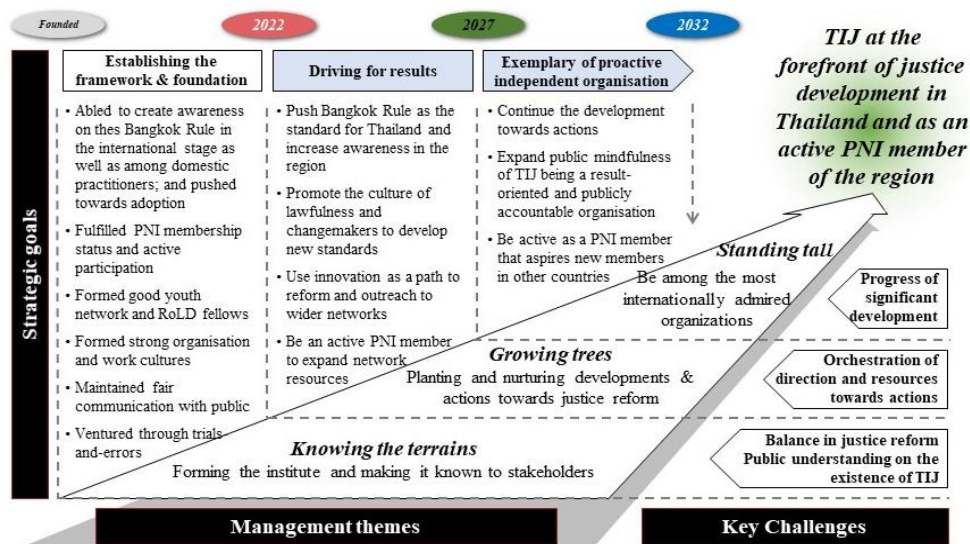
Founded

2022

2027

2032

Strategic goals

Establishing the framework & foundation

- Abled to create awareness on thes Bangkok Rule in the international stage as well as among domestic practitioners; and pushed towards adoption
- Fulfilled PNI membership status and active participation
- Formed good youth network and RoLD fellows
- Formed strong organisation and work cultures
- Maintained fair communication with public
- Ventured through trials and-errors

Driving for results

- Push Bangkok Rule as the standard for Thailand and increase awareness in the region
- Promote the culture of lawfulness and changemakers to develop new standards
- Use innovation as a path to reform and outreach to wider networks
- Be an active PNI member to expand network resources

Exemplary of proactive independent organisation

- Continue the development towards actions
- Expand public mindfulness of TIJ being a result-oriented and publicly accountable organisation
- Be active as a PNI member that aspires new members in other countries

TIJ at the forefront of justice development in Thailand and as an active PNI member of the region

Standing tall
Be among the most internationally admired organizations

Progress of significant development

Growing trees
Planting and nurturing developments & actions towards justice reform

Orchestration of direction and resources towards actions

Knowing the terrains
Forming the institute and making it known to stakeholders

Balance in justice reform
Public understanding on the existence of TIJ

Management themes

Key Challenges